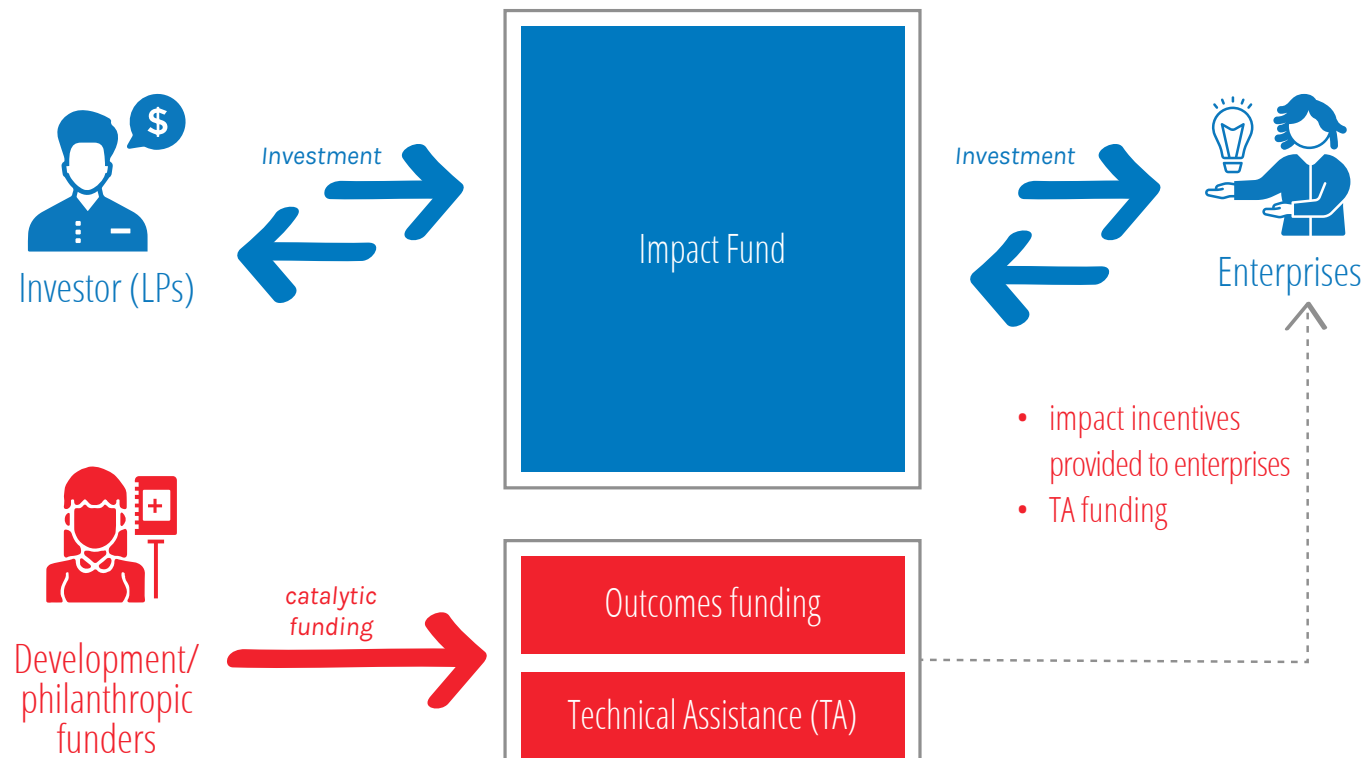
$

Investor (LPs)

Investment

Impact Fund

Investment

Enterprises

- impact incentives provided to enterprises
- TA funding

Development/ philanthropic funders

catalytic funding

Outcomes funding

Technical Assistance (TA)